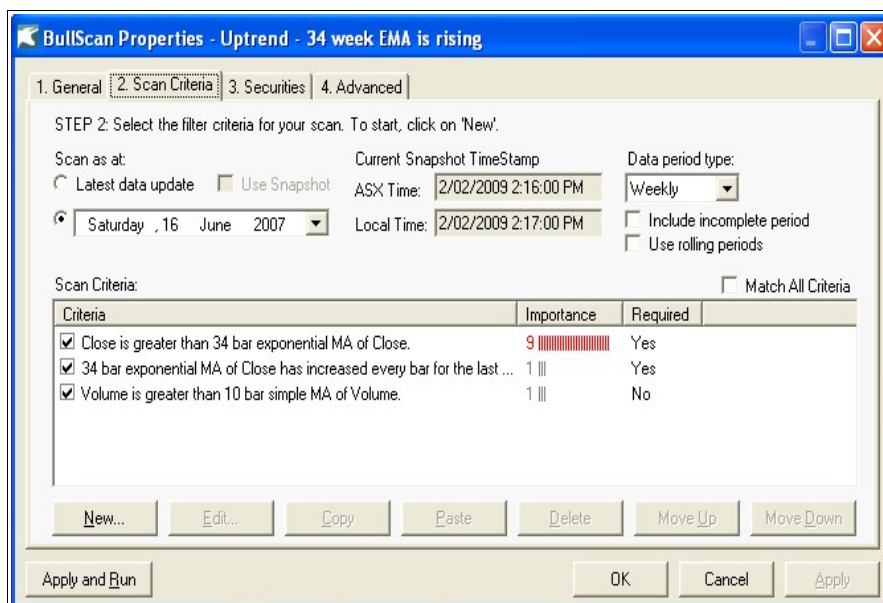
BullScan Properties - Uptrend - 34 week EMA is rising

1. General | 2. Scan Criteria | 3. Securities | 4. Advanced

STEP 2: Select the filter criteria for your scan. To start, click on 'New'.

Scan as at:
Latest data update
Use Snapshot
Saturday , 16 June 2007

Current Snapshot TimeStamp
ASX Time: 2/02/2009 2:16:00 PM
Local Time: 2/02/2009 2:17:00 PM

Data period type:
Weekly
Include incomplete period
Use rolling periods

Scan Criteria:
Match All Criteria

| Criteria | Importance | Required |
|---|---|---|
| Close is greater than 34 bar exponential MA of Close. | 9 | Yes |
| 34 bar exponential MA of Close has increased every bar for the last ... | 1 | Yes |
| Volume is greater than 10 bar simple MA of Volume. | 1 | No |

New... | Edit... | Copy | Paste | Delete | Move Up | Move Down

Apply and Run | OK | Cancel | Apply